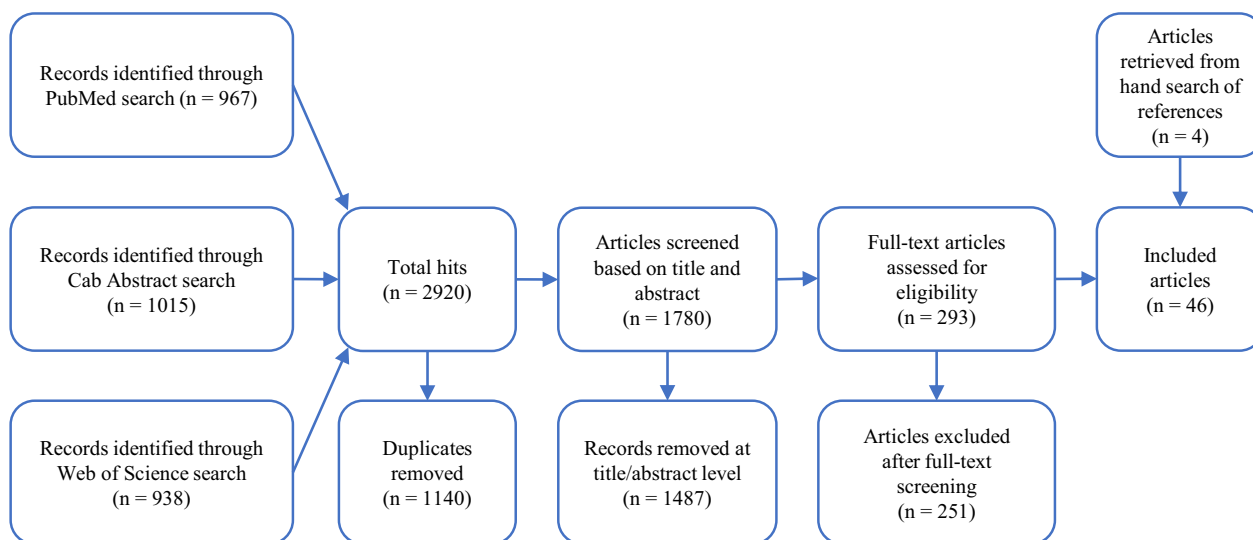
Records identified through PubMed search (n = 967)

Records identified through Cab Abstract search (n = 1015)

Records identified through Web of Science search (n = 938)

Total hits (n = 2920)

Duplicates removed (n = 1140)

Articles screened based on title and abstract (n = 1780)

Records removed at title/abstract level (n = 1487)

Full-text articles assessed for eligibility (n = 293)

Articles excluded after full-text screening (n = 251)

Articles retrieved from hand search of references (n = 4)

Included articles (n = 46)